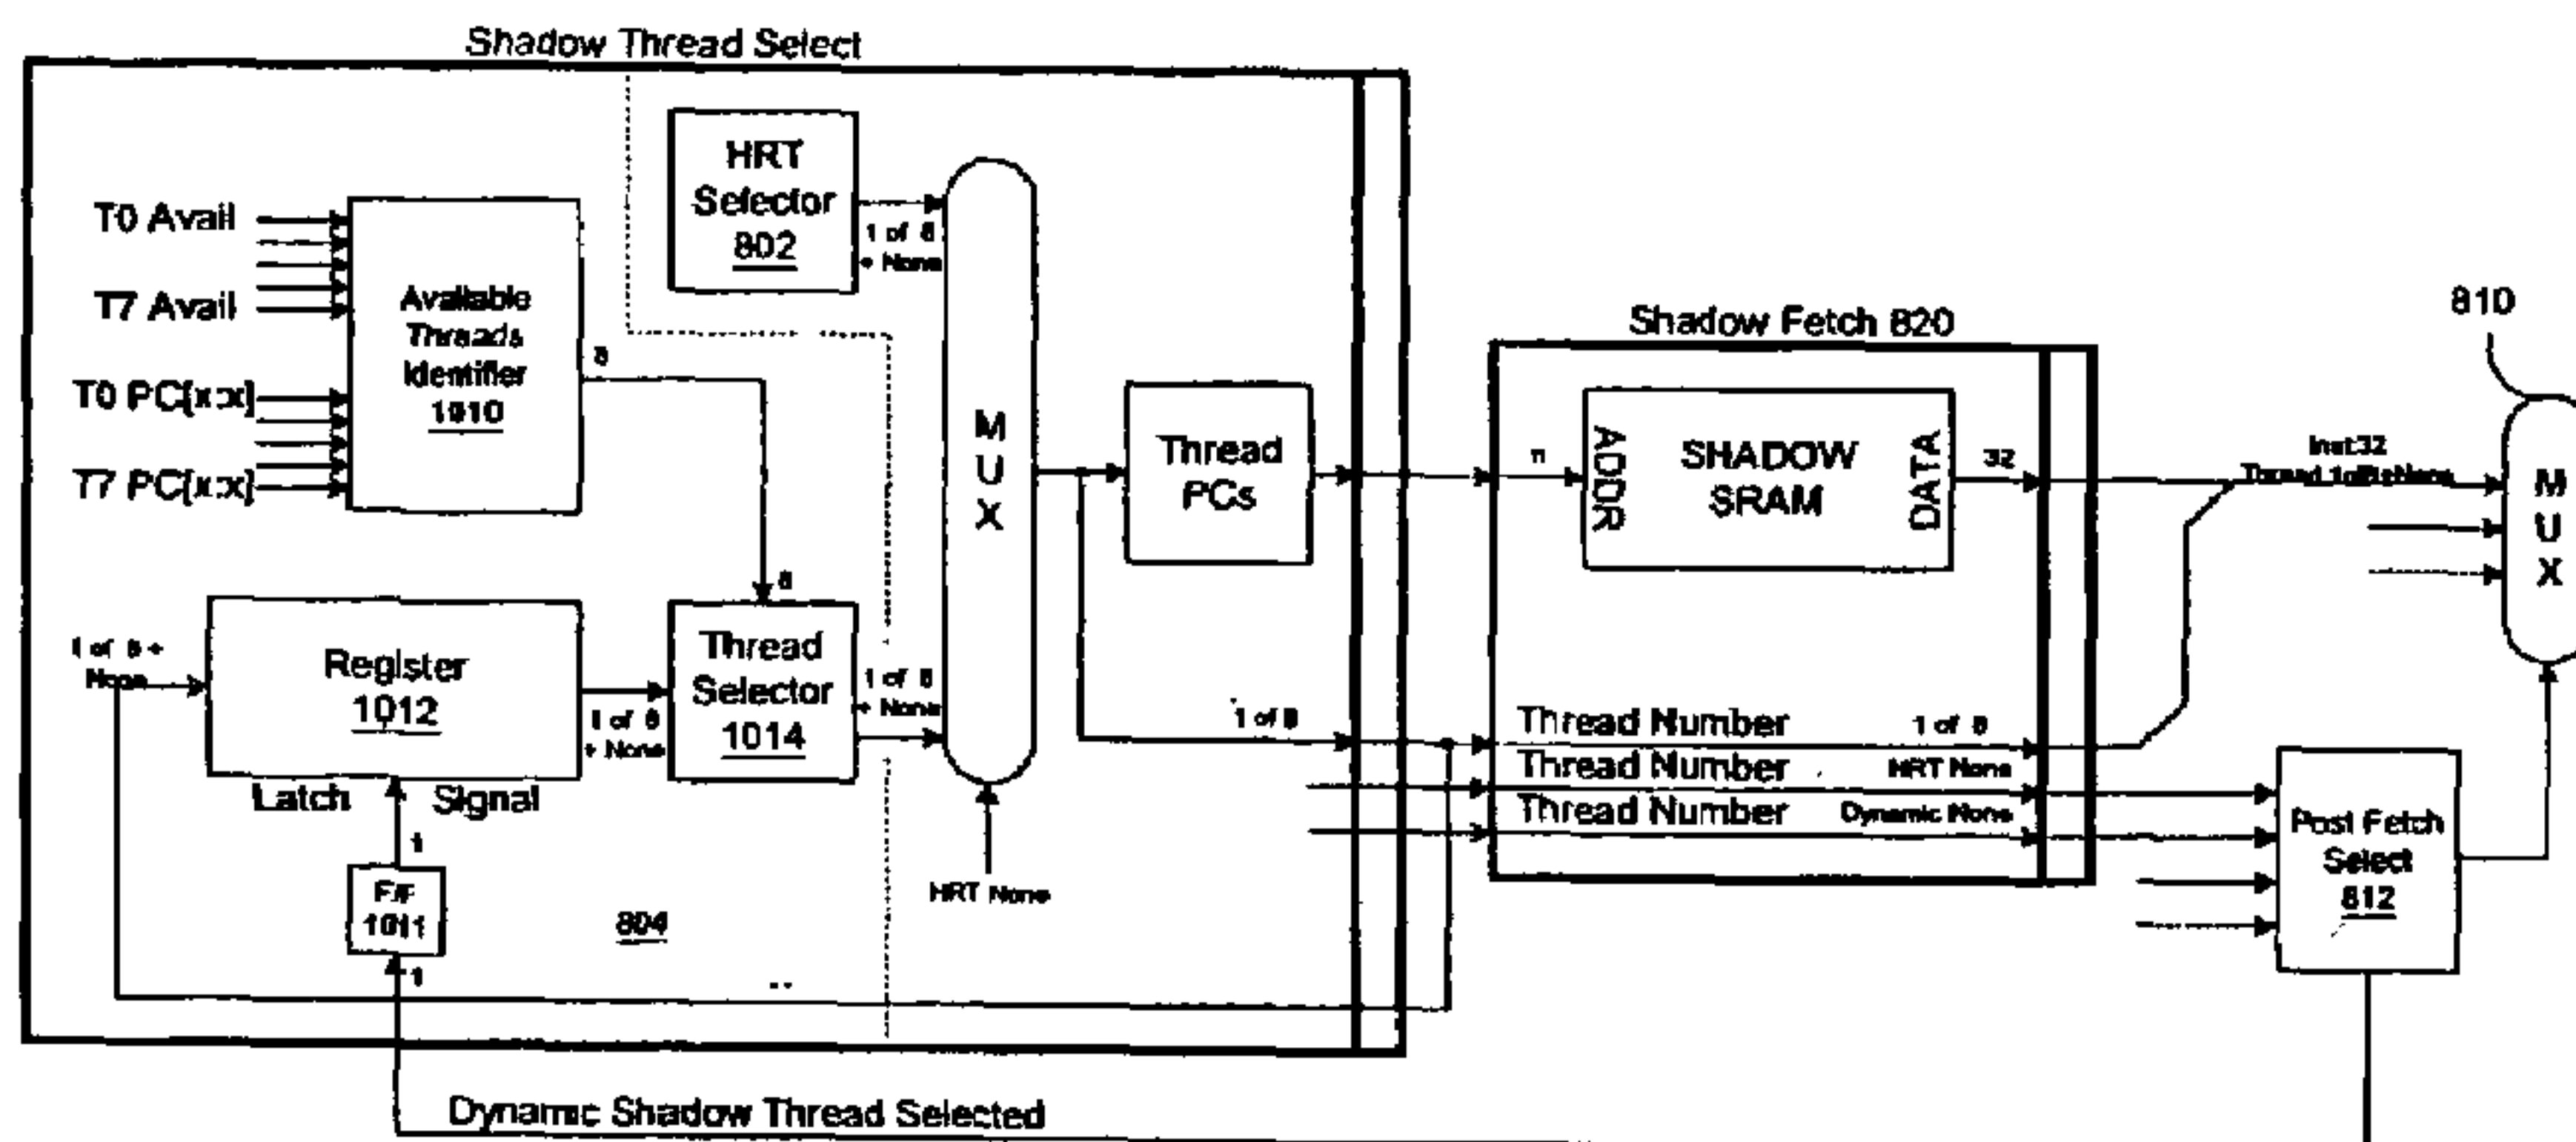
Shadow Thread Select

HRT Selector 802

1 of 8 + None

T0 Avail

T7 Avail

T0 PC(x:x)

T7 PC(x:x)

Available Threads Identifier 1010

8

8

M U X

Thread PCs

Shadow Fetch 820

810

n

ADDR

SHADOW SRAM

DATA

32

Inst32

Thread 1ofBNone

M U X

1 of 8 + None

Register 1012

1 of 8 + None

Thread Selector 1014

1 of 8 + None

1 of 8

Thread Number 1 of 8

Thread Number HRT None

Thread Number Dynamic None

Latch Signal

1

F/F 1011

1

804

HRT None

Post Fetch Select 812

Dynamic Shadow Thread Selected